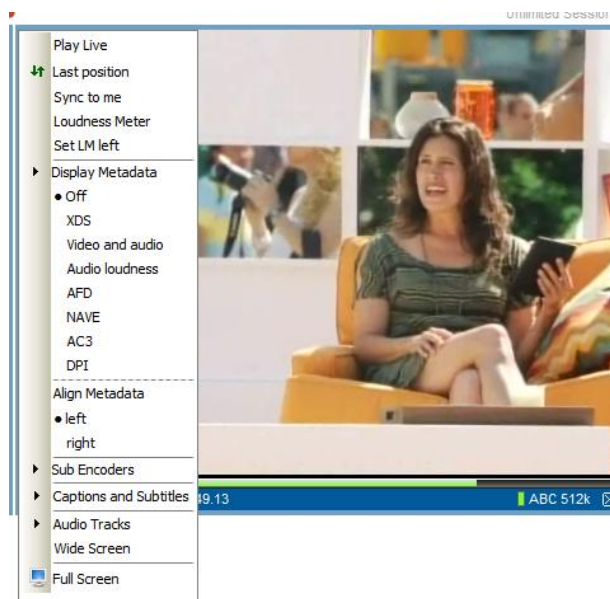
Unlimited Sessior

Play Live
Last position
Sync to me
Loudness Meter
Set LM left
Display Metadata
• Off
XDS
Video and audio
Audio loudness
AFD
NAVE
AC3
DPI
Align Metadata
• left
right
Sub Encoders
Captions and Subtitles
Audio Tracks
Wide Screen
Full Screen

49.13
ABC 512k